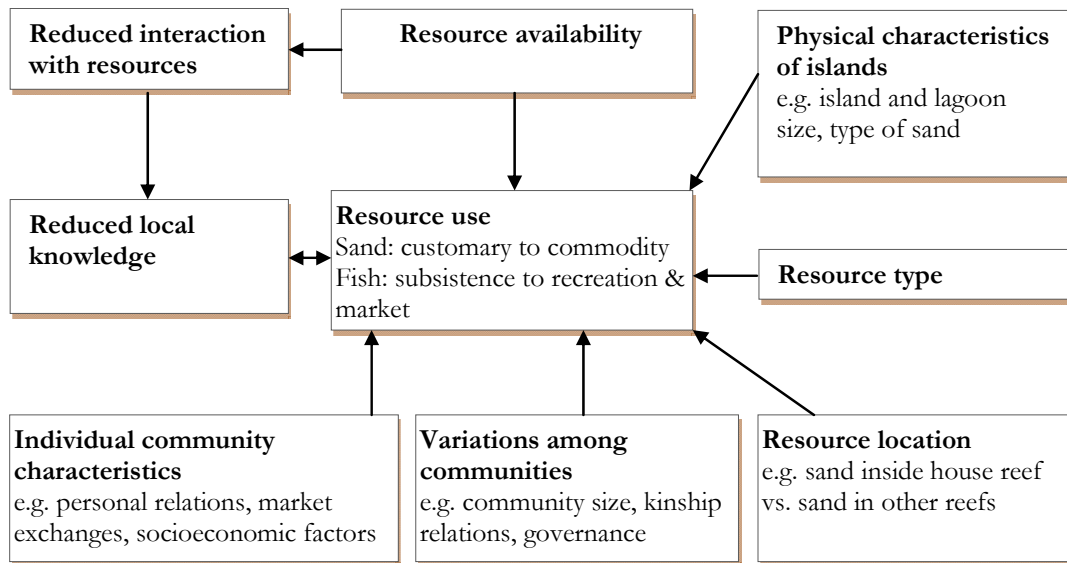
**Reduced interaction with resources**

**Resource availability**

**Physical characteristics of islands**
e.g. island and lagoon size, type of sand

**Reduced local knowledge**

**Resource use**
Sand: customary to commodity
Fish: subsistence to recreation & market

**Resource type**

**Individual community characteristics**
e.g. personal relations, market exchanges, socioeconomic factors

**Variations among communities**
e.g. community size, kinship relations, governance

**Resource location**
e.g. sand inside house reef vs. sand in other reefs